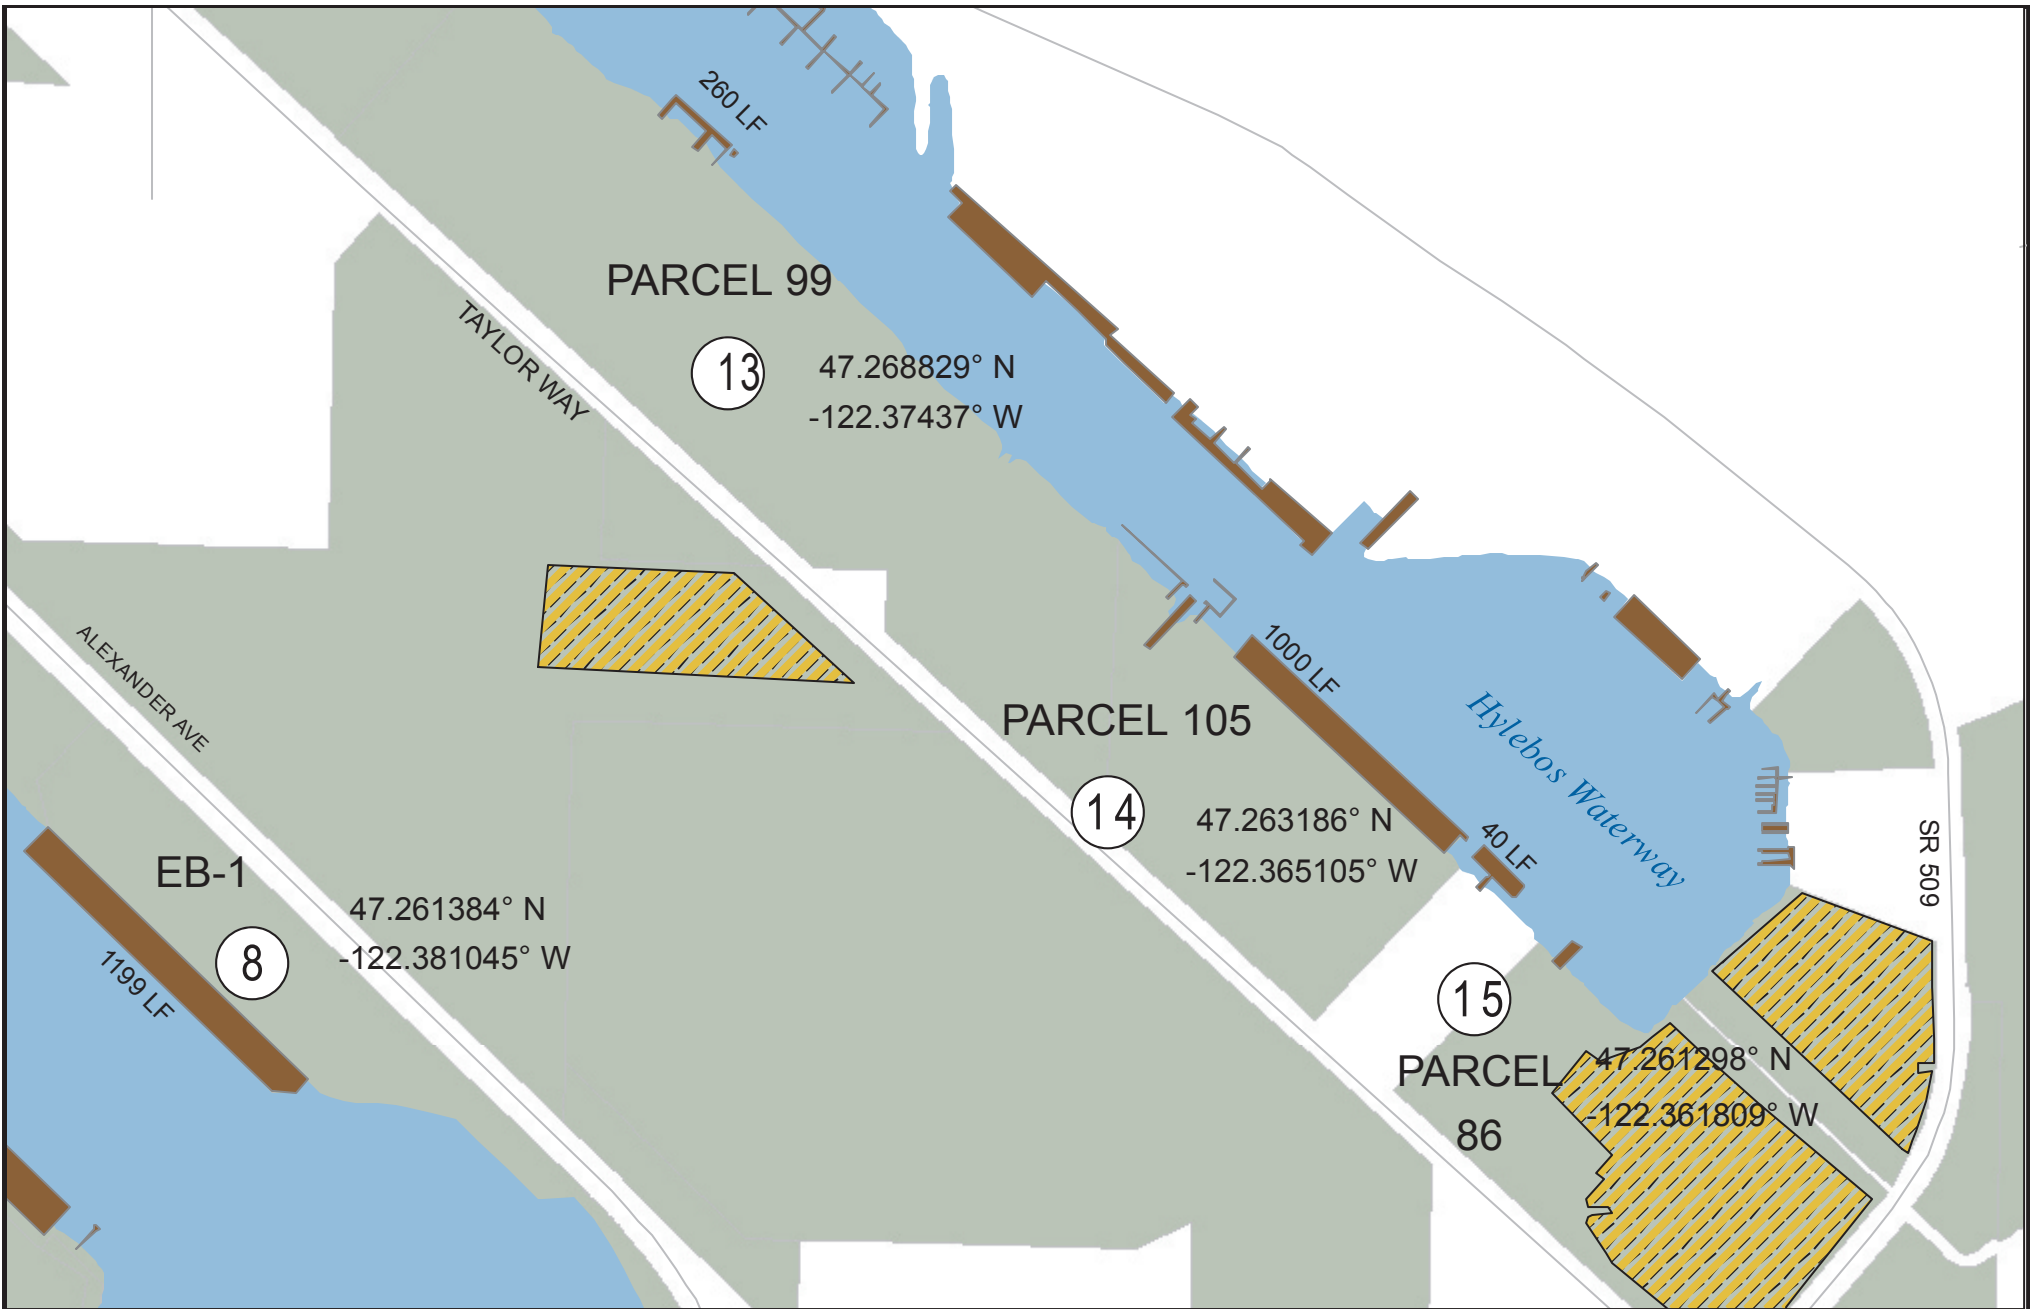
260 LF

PARCEL 99

13

47.268829° N
-122.37437° W

TAYLOR WAY

ALEXANDER AVE

1000 LF

PARCEL 105

14

47.263186° N
-122.365105° W

Hylebos Waterway

40 LF

SR 509

EB-1

8

1199 LF

47.261384° N
-122.381045° W

15

PARCEL
86

47.261298° N
-122.361809° W